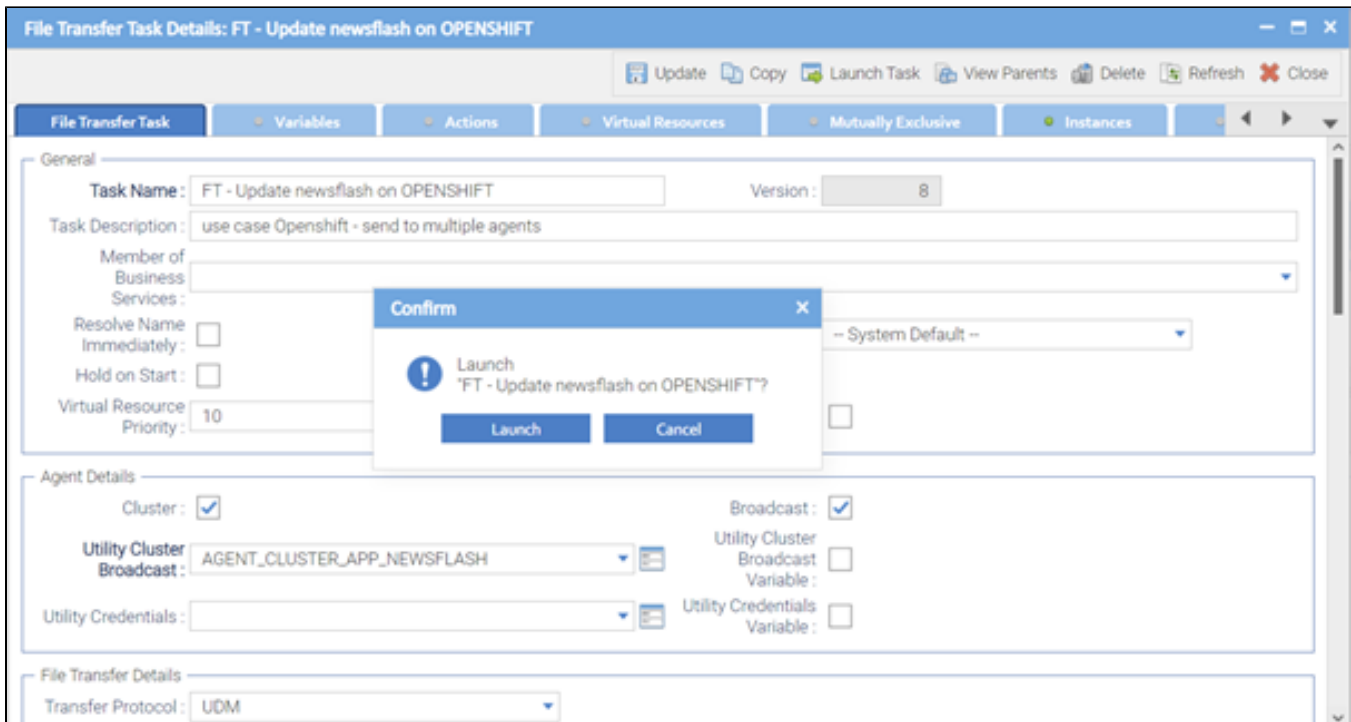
File Transfer Task Details: FT - Update newsflash on OPENSHIFT

Update Copy Launch Task View Parents Delete Refresh Close

File Transfer Task | Variables | Actions | Virtual Resources | Mutually Exclusive | Instances

General

Task Name : FT - Update newsflash on OPENSHIFT
Version : 8
Task Description : use case Openshift - send to multiple agents
Member of Business Services :
Resolve Name Immediately :
-- System Default --
Hold on Start :
Virtual Resource Priority : 10

Confirm

Launch
"FT - Update newsflash on OPENSHIFT"?

Launch Cancel

Agent Details

Cluster :
Broadcast :
Utility Cluster Broadcast : AGENT_CLUSTER_APP_NEWSFLASH
Utility Cluster Broadcast Variable :
Utility Credentials :
Utility Credentials Variable :

File Transfer Details

Transfer Protocol : UDM